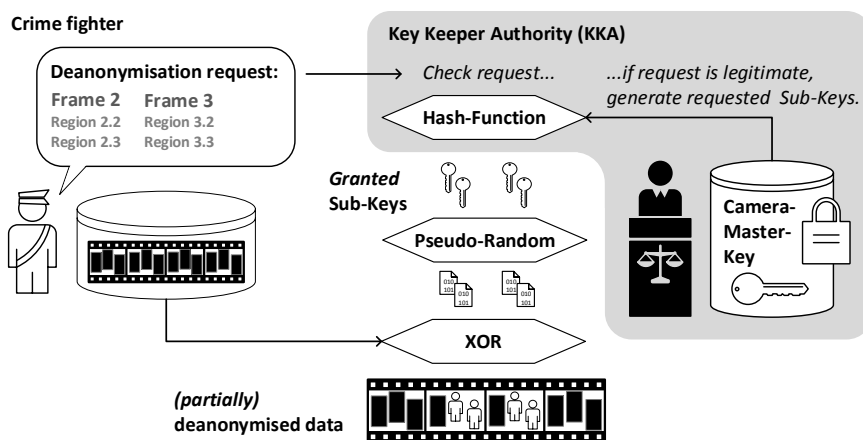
Crime fighter

Deanonymisation request:

Frame 2 Frame 3
Region 2.2 Region 3.2
Region 2.3 Region 3.3

Key Keeper Authority (KKA)

Check request... ...if request is legitimate, generate requested Sub-Keys.

Hash-Function

Granted Sub-Keys

Pseudo-Random

010 101 010 101
010 101 010 101

Camera-Master-Key

XOR

(partially) deanonymised data